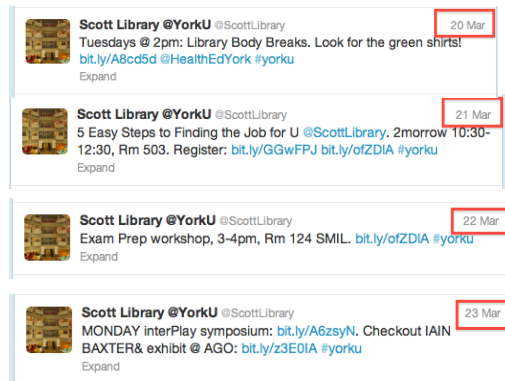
Scott Library @YorkU @ScottLibrary 20 Mar
Tuesdays @ 2pm: Library Body Breaks. Look for the green shirts! bit.ly/A8cd5d @HealthEdYork #yorku
Expand

Scott Library @YorkU @ScottLibrary 21 Mar
5 Easy Steps to Finding the Job for U @ScottLibrary. 2morrow 10:30-12:30, Rm 503. Register: bit.ly/GGwFPJ bit.ly/ofZDlA #yorku
Expand

Scott Library @YorkU @ScottLibrary 22 Mar
Exam Prep workshop, 3-4pm, Rm 124 SMIL. bit.ly/ofZDlA #yorku
Expand

Scott Library @YorkU @ScottLibrary 23 Mar
MONDAY interPlay symposium: bit.ly/A6zsyN. Checkout IAIN BAXTER& exhibit @ AGO: bit.ly/z3E0IA #yorku
Expand